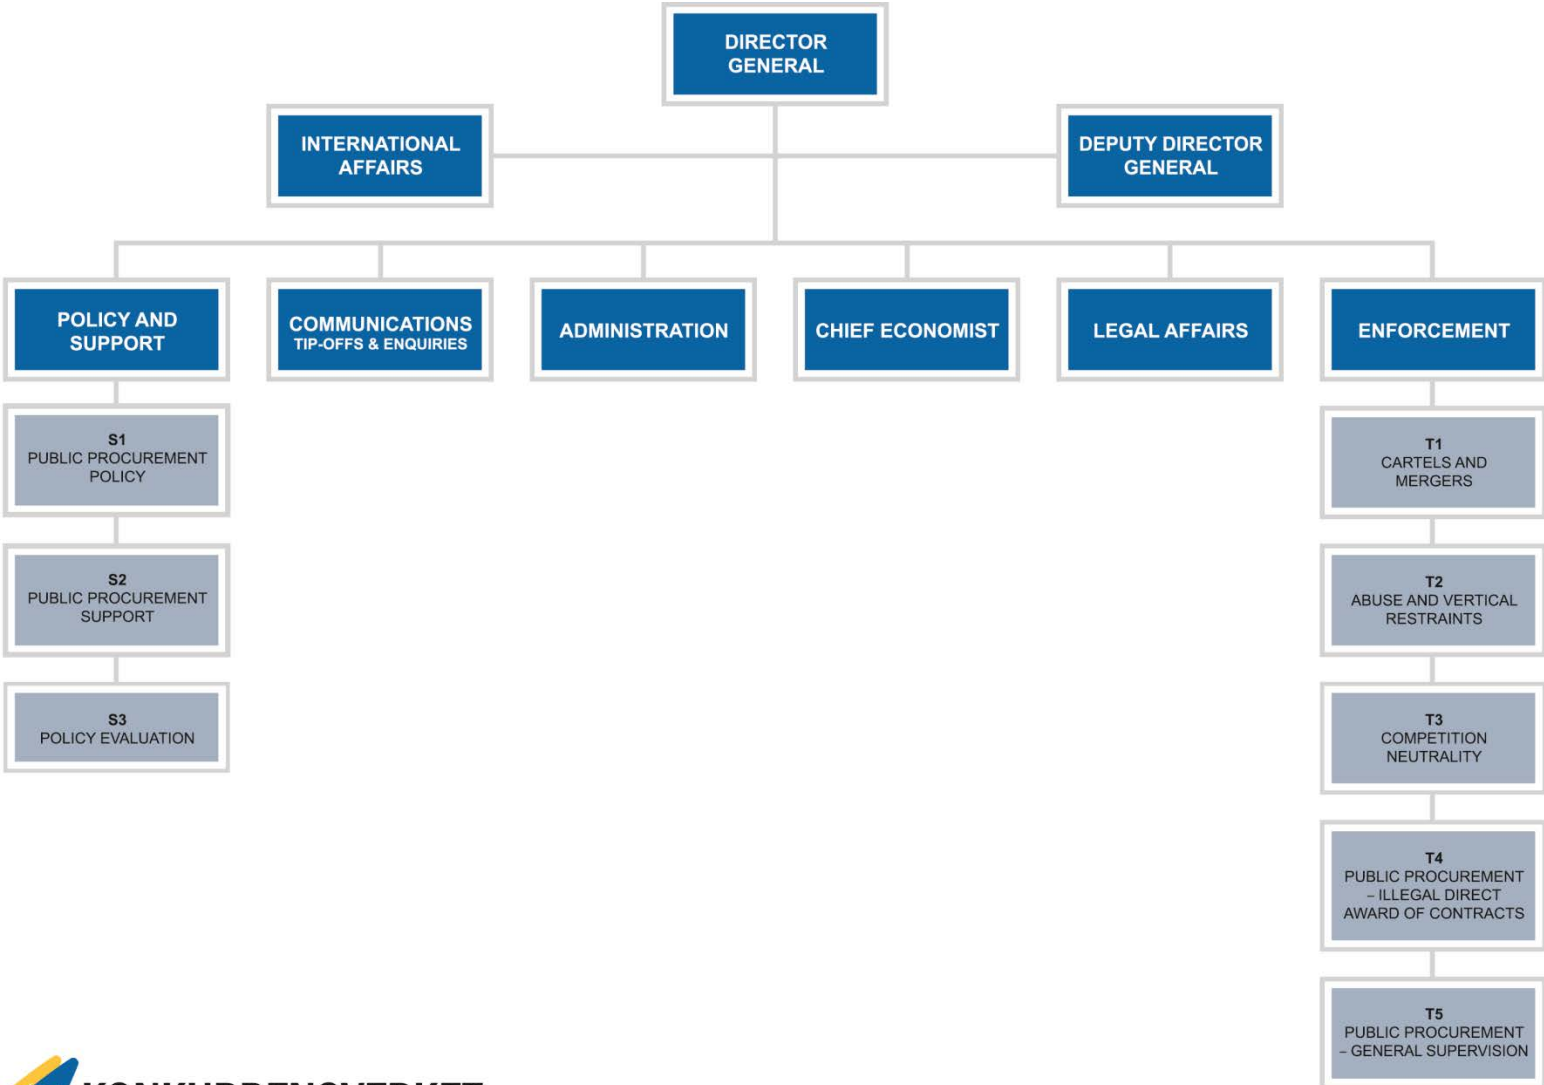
DIRECTOR GENERAL

INTERNATIONAL AFFAIRS

DEPUTY DIRECTOR GENERAL

POLICY AND SUPPORT

COMMUNICATIONS
TIP-OFFS & ENQUIRIES

ADMINISTRATION

CHIEF ECONOMIST

LEGAL AFFAIRS

ENFORCEMENT

S1
PUBLIC PROCUREMENT POLICY

S2
PUBLIC PROCUREMENT SUPPORT

S3
POLICY EVALUATION

T1
CARTELS AND MERGERS

T2
ABUSE AND VERTICAL RESTRAINTS

T3
COMPETITION NEUTRALITY

T4
PUBLIC PROCUREMENT – ILLEGAL DIRECT AWARD OF CONTRACTS

T5
PUBLIC PROCUREMENT – GENERAL SUPERVISION

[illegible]